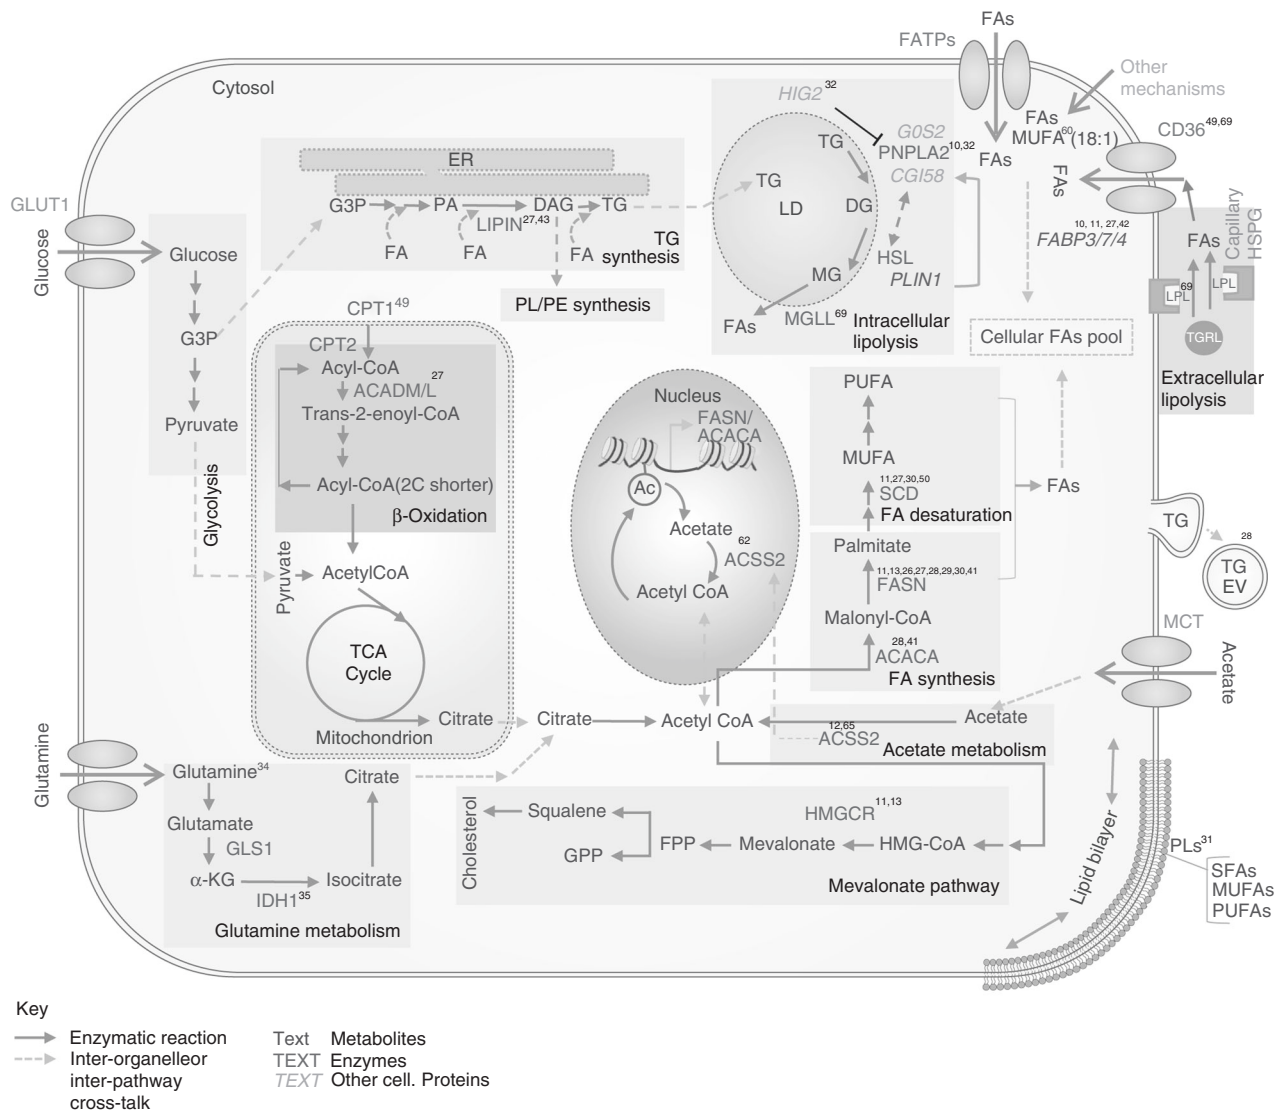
FATPs
FAs
Other mechanisms
Cytosol
FAs
MUFA$^{60}$(18:1)
FAs
CD36$^{49,69}$
HIG2$^{32}$
G0S2
PNPLA2$^{10,32}$
CGI58
TG
DG
MG
LD
TG
HSL
PLIN1
FAs
MGLL$^{69}$
Intracellular lipolysis
ER
GLUT1
G3P
PA
DAG
TG
LIPIN$^{27,43}$
FA
FA
FA
TG synthesis
PL/PE synthesis
Glucose
Glucose
G3P
Pyruvate
Glycolysis
CPT1$^{49}$
CPT2
Acyl-CoA
ACADM/L$^{27}$
Trans-2-enoyl-CoA
Acyl-CoA(2C shorter)
β-Oxidation
Pyruvate
AcetylCoA
TCA Cycle
Citrate
Mitochondrion
FAs
$^{10, 11, 27,42}$
FABP3/7/4
Capillary HSPG
FAs
LPL$^{69}$
LPL
TGRL
Cellular FAs pool
Extracellular lipolysis
Nucleus
FASN/ ACACA
Ac
Acetate$^{62}$
ACSS2
Acetyl CoA
PUFA
MUFA
SCD$^{11,27,30,50}$
FA desaturation
FAs
Palmitate
FASN$^{11,13,26,27,28,29,30,41}$
Malonyl-CoA
ACACA$^{28,41}$
FA synthesis
TG
TG EV$^{28}$
MCT
Acetate
Acetate
ACSS2$^{12,65}$
Acetate metabolism
Citrate
Acetyl CoA
Glutamine
Glutamine$^{34}$
Glutamate
GLS1
α-KG
IDH1$^{35}$
Isocitrate
Citrate
Glutamine metabolism
Cholesterol
Squalene
GPP
FPP
Mevalonate
HMGCR$^{11,13}$
HMG-CoA
Mevalonate pathway
Lipid bilayer
PLs$^{31}$
SFAs
MUFAs
PUFAs

Key
Enzymatic reaction
Inter-organelleor inter-pathway cross-talk
Text Metabolites
TEXT Enzymes
TEXT Other cell. Proteins